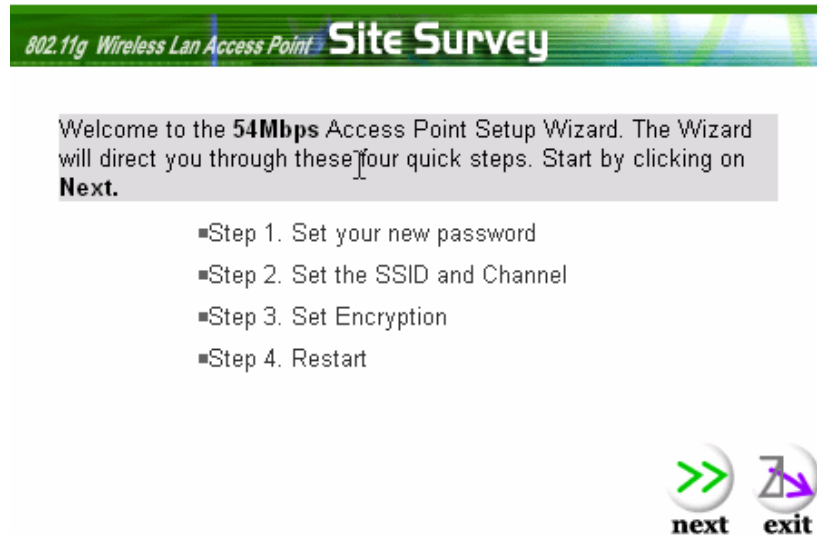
802.11g Wireless Lan Access Point Site Survey

Welcome to the **54Mbps** Access Point Setup Wizard. The Wizard will direct you through these four quick steps. Start by clicking on **Next.**

▪Step 1. Set your new password

▪Step 2. Set the SSID and Channel

▪Step 3. Set Encryption

▪Step 4. Restart

next exit